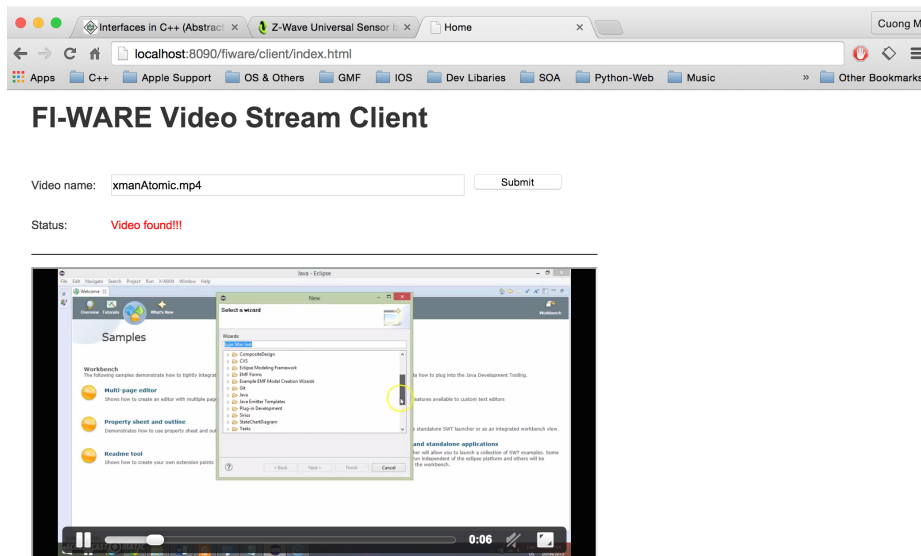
Interfaces in C++ (Abstract ×
Z-Wave Universal Sensor b ×
Home ×
Cuong M
localhost:8090/fiware/client/index.html
Apps C++ Apple Support OS & Others GMF IOS Dev Libaries SOA Python-Web Music » Other Bookmarks

FI-WARE Video Stream Client

Video name: xmanAtomic.mp4 Submit

Status: Video found!!!

Java - Eclipse
File Edit Navigate Search Project Run X-WISS Window Help
Welcome
Overview Tutorials What's New
Workbench
Samples
Workbench
The following samples demonstrate how to tightly integrat
Multi-page editor
Shows how to create an editor with multiple pag
Property sheet and outline
Demonstrates how to use property sheet and out
Readme tool
Shows how to create your own extension points
New
Select a wizard
Wizards:
type filter text
CompositeDesign
CVS
Eclipse Modeling Framework
EMF Forms
Example EMF Model Creation Wizards
Git
Java
Java Emitter Templates
Plug-in Development
Sirius
StateChartDiagram
Tasks
< Back Next > Finish Cancel
e how to plug into the Java Development Tooling.
features available to custom text editors
standalone SWT launcher or as an integrated workbench view.
and standalone applications
ner will allow you to launch a collection of SWT examples. Some
run independent of the eclipse platform and others will be
the workbench.
0:06